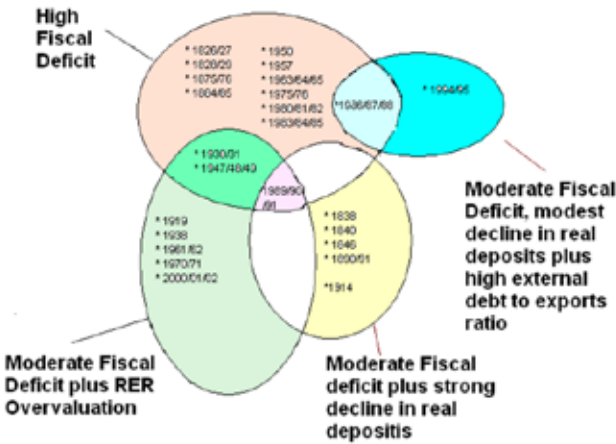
High Fiscal Deficit

* 1826/27
* 1828/29
* 1875/76
* 1884/85

* 1950
* 1957
* 1963/64/65
* 1975/76
* 1980/81/82
* 1983/84/85

* 1986/87/88

* 1994/95

* 1930/31
* 1947/48/49

* 1989/90/91

* 1919
* 1938
* 1961/62
* 1970/71
* 2000/01/02

* 1838
* 1840
* 1846
* 1850/51

*1914

Moderate Fiscal Deficit, modest decline in real deposits plus high external debt to exports ratio

Moderate Fiscal Deficit plus RER Overvaluation

Moderate Fiscal deficit plus strong decline in real depositis